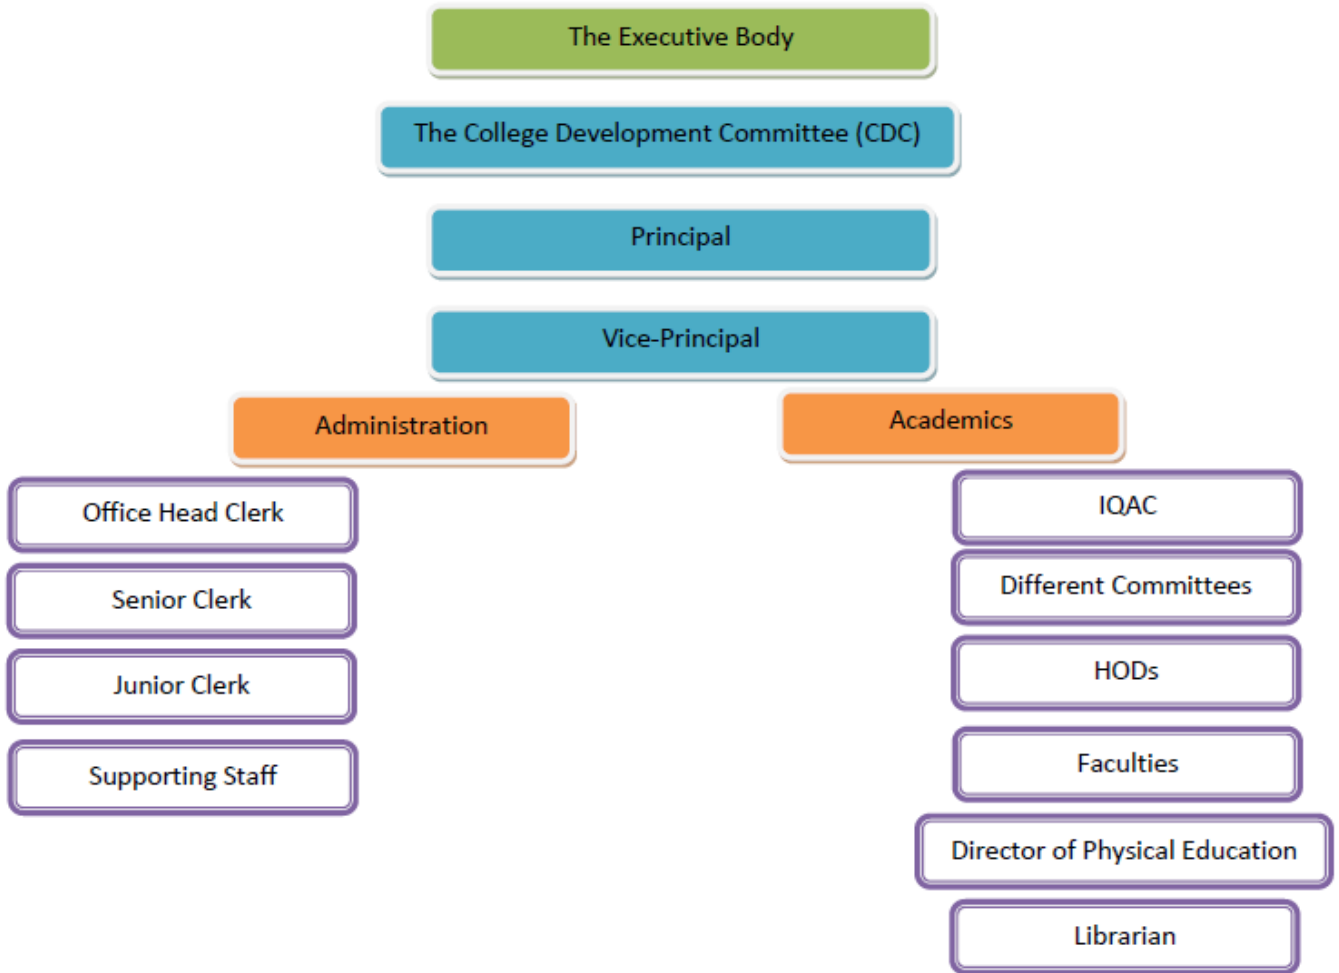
The Executive Body

The College Development Committee (CDC)

Principal

Vice-Principal

Administration

Academics

Office Head Clerk

Senior Clerk

Junior Clerk

Supporting Staff

IQAC

Different Committees

HODs

Faculties

Director of Physical Education

Librarian